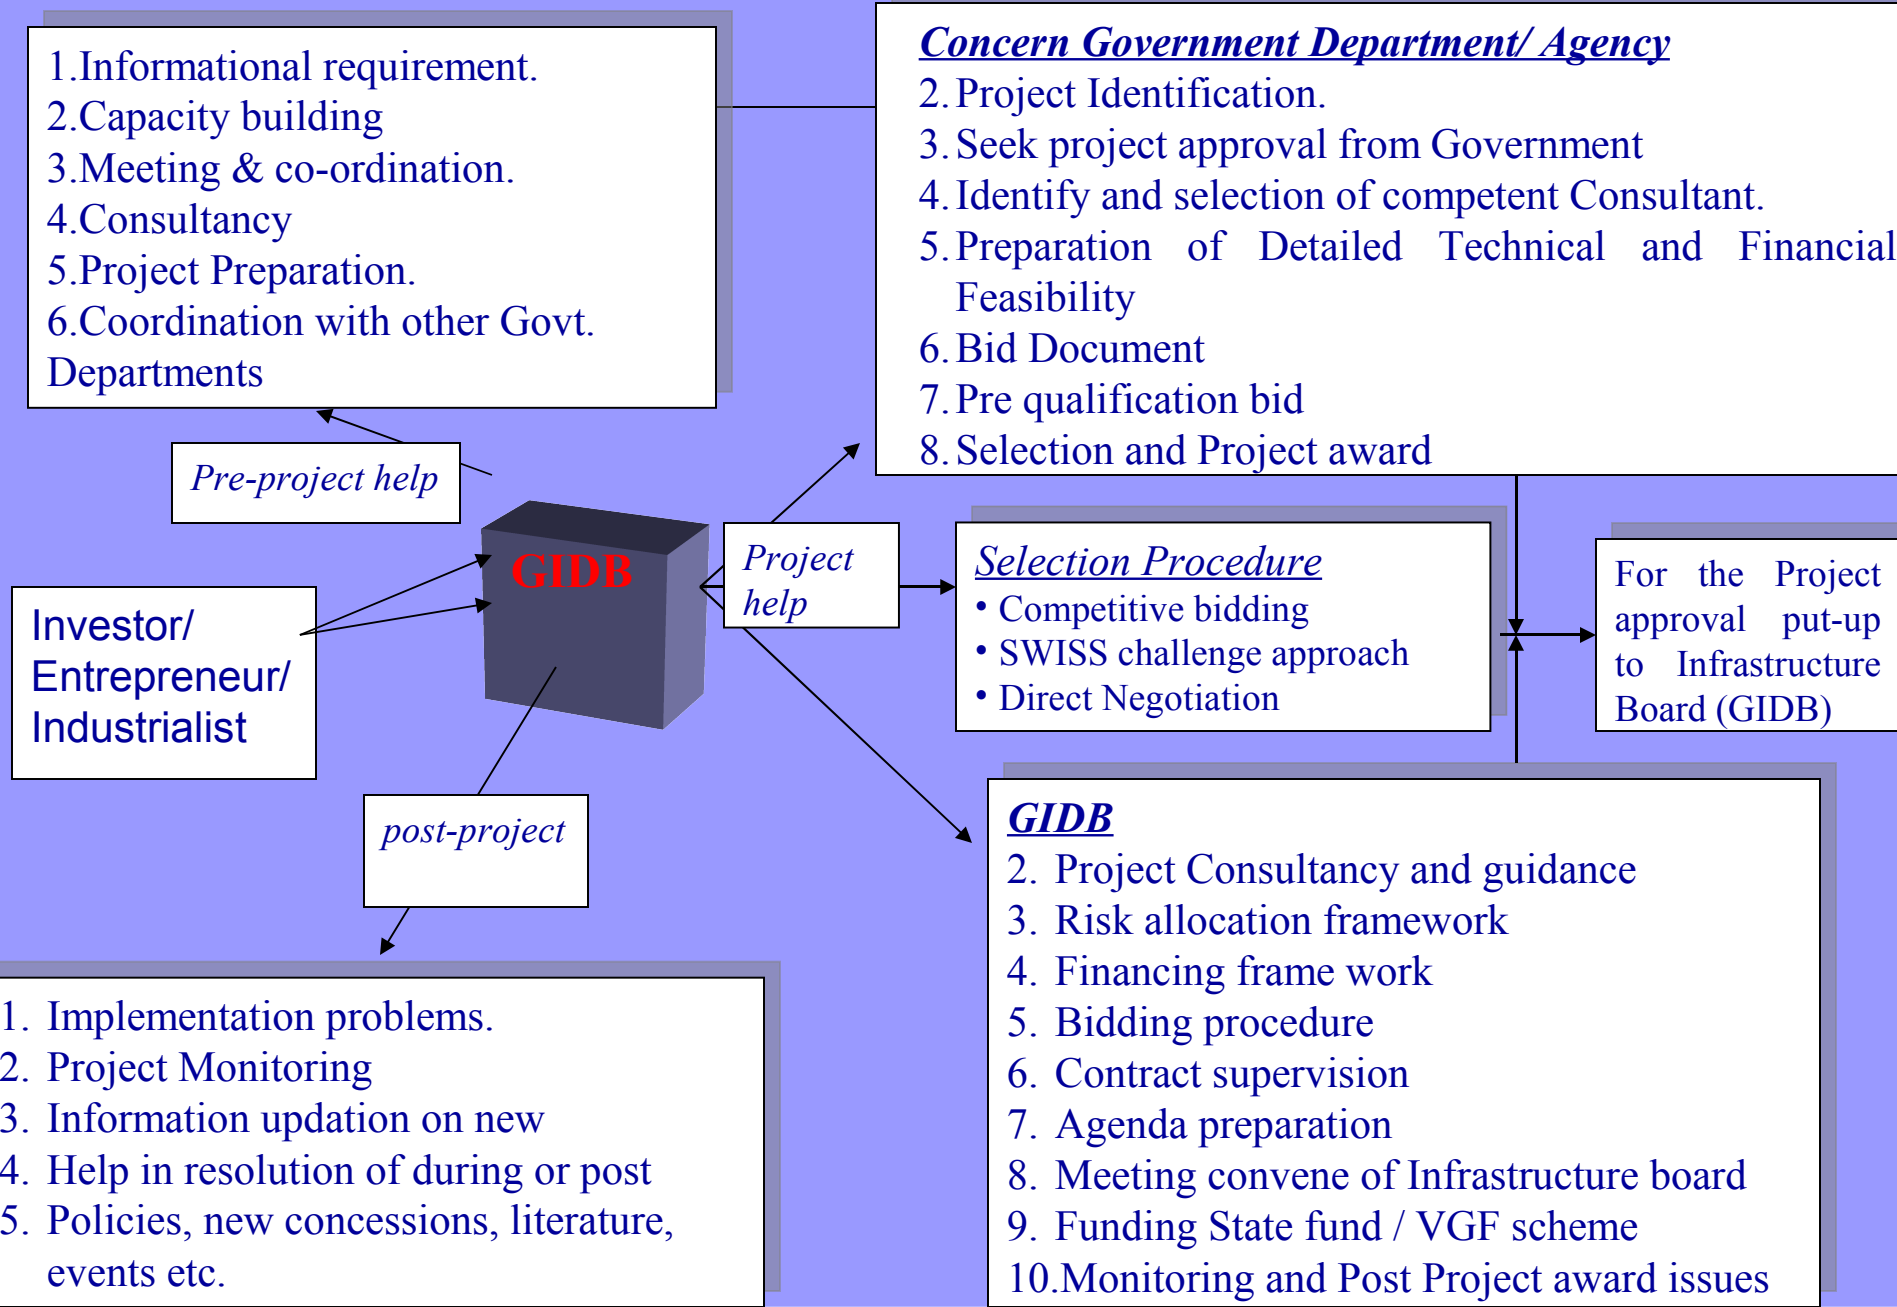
1.Informational requirement.
2.Capacity building
3.Meeting & co-ordination.
4.Consultancy
5.Project Preparation.
6.Coordination with other Govt. Departments

Concern Government Department/ Agency
2. Project Identification.
3. Seek project approval from Government
4. Identify and selection of competent Consultant.
5. Preparation of Detailed Technical and Financial Feasibility
6. Bid Document
7. Pre qualification bid
8. Selection and Project award

Pre-project help

GIDB

Investor/ Entrepreneur/ Industrialist

Project help

Selection Procedure
• Competitive bidding
• SWISS challenge approach
• Direct Negotiation

For the Project approval put-up to Infrastructure Board (GIDB)

post-project

GIDB
2. Project Consultancy and guidance
3. Risk allocation framework
4. Financing frame work
5. Bidding procedure
6. Contract supervision
7. Agenda preparation
8. Meeting convene of Infrastructure board
9. Funding State fund / VGF scheme
10.Monitoring and Post Project award issues

1. Implementation problems.
2. Project Monitoring
3. Information updation on new
4. Help in resolution of during or post
5. Policies, new concessions, literature, events etc.